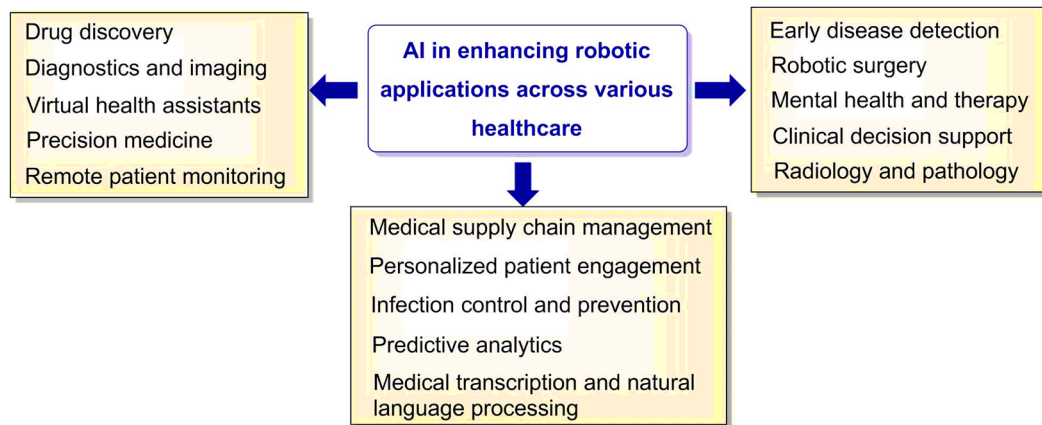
AI in enhancing robotic applications across various healthcare

Drug discovery
Diagnostics and imaging
Virtual health assistants
Precision medicine
Remote patient monitoring

Early disease detection
Robotic surgery
Mental health and therapy
Clinical decision support
Radiology and pathology

Medical supply chain management
Personalized patient engagement
Infection control and prevention
Predictive analytics
Medical transcription and natural language processing